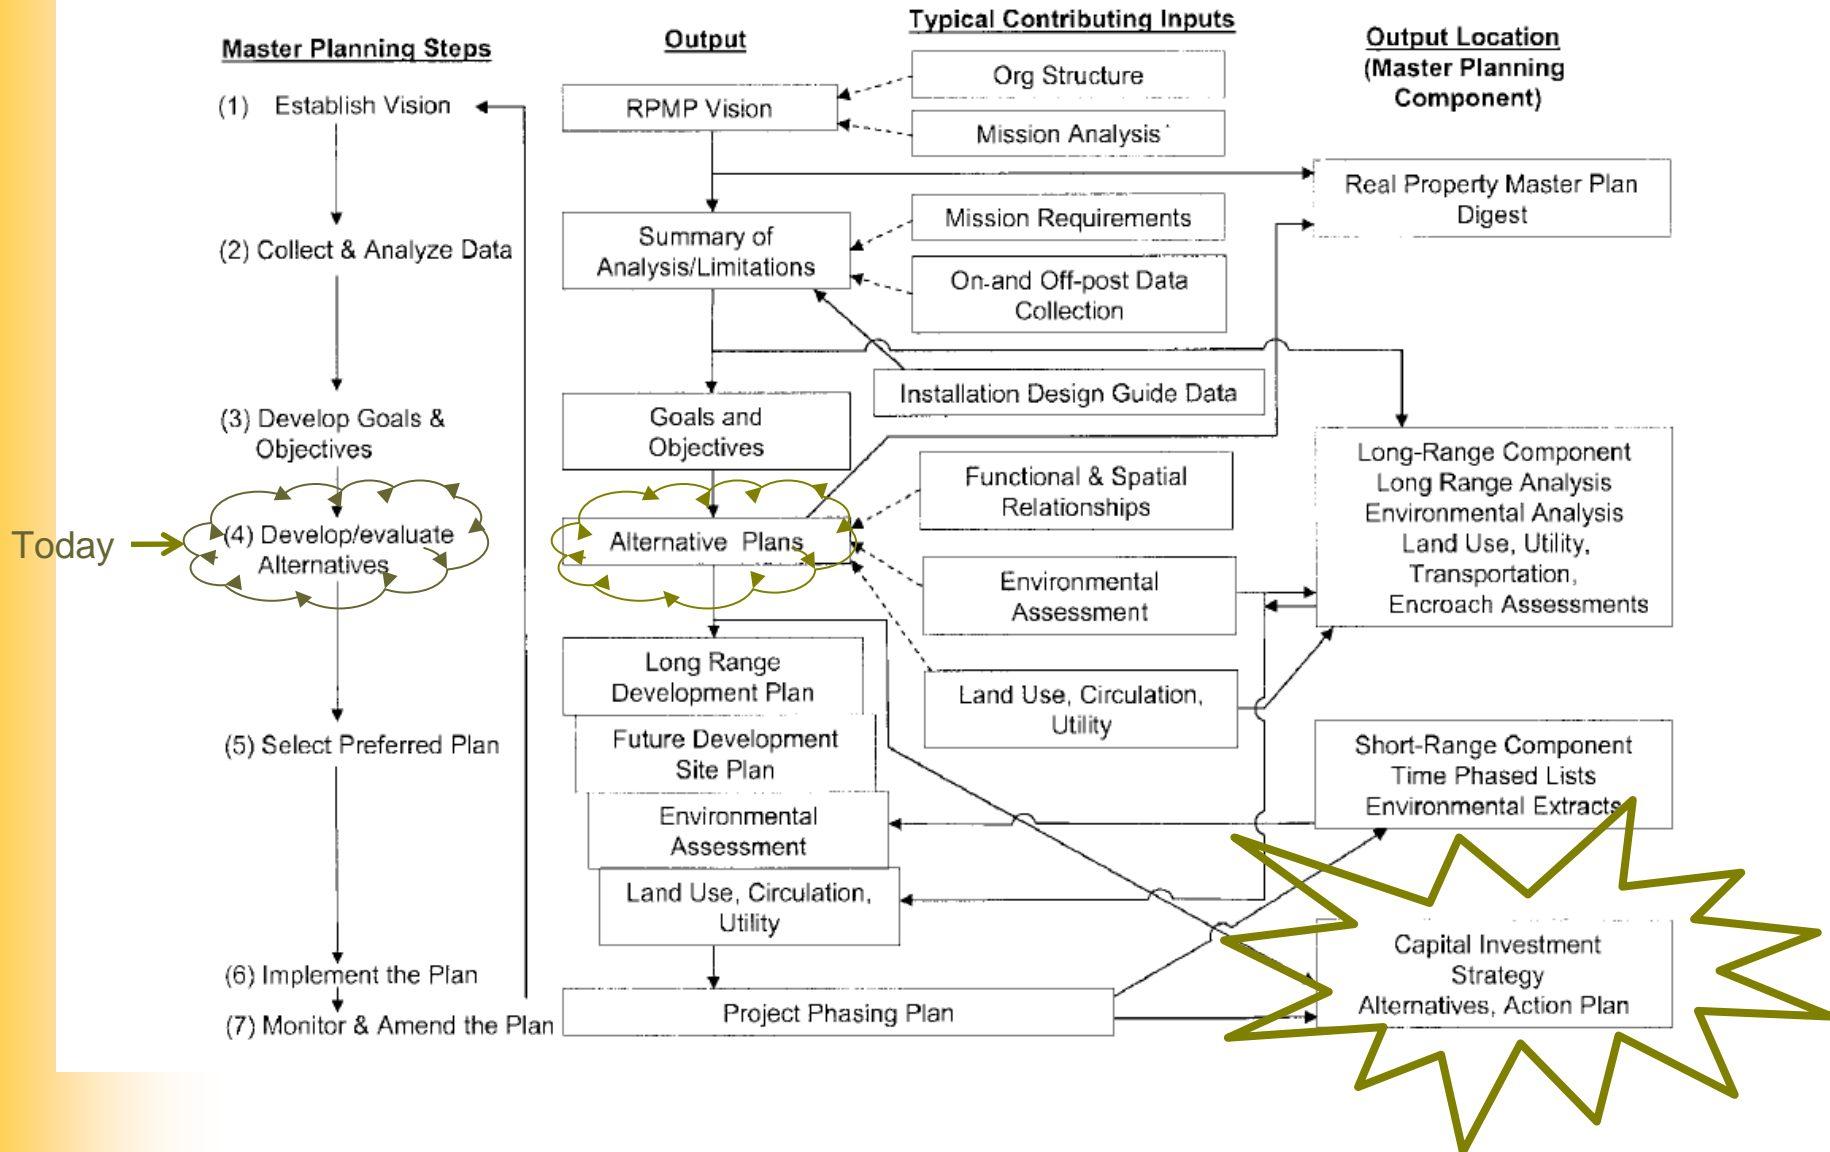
Master Planning Steps

Output

Typical Contributing Inputs

Output Location (Master Planning Component)

(1) Establish Vision

(2) Collect & Analyze Data

(3) Develop Goals & Objectives

Today

(4) Develop/evaluate Alternatives

(5) Select Preferred Plan

(6) Implement the Plan

(7) Monitor & Amend the Plan

RPMP Vision

Summary of Analysis/Limitations

Goals and Objectives

Alternative Plans

Long Range Development Plan

Future Development Site Plan

Environmental Assessment

Land Use, Circulation, Utility

Project Phasing Plan

Org Structure

Mission Analysis

Mission Requirements

On-and Off-post Data Collection

Installation Design Guide Data

Functional & Spatial Relationships

Environmental Assessment

Land Use, Circulation, Utility

Real Property Master Plan Digest

Long-Range Component
Long Range Analysis
Environmental Analysis
Land Use, Utility,
Transportation,
Encroach Assessments

Short-Range Component
Time Phased Lists
Environmental Extracts

Capital Investment Strategy
Alternatives, Action Plan